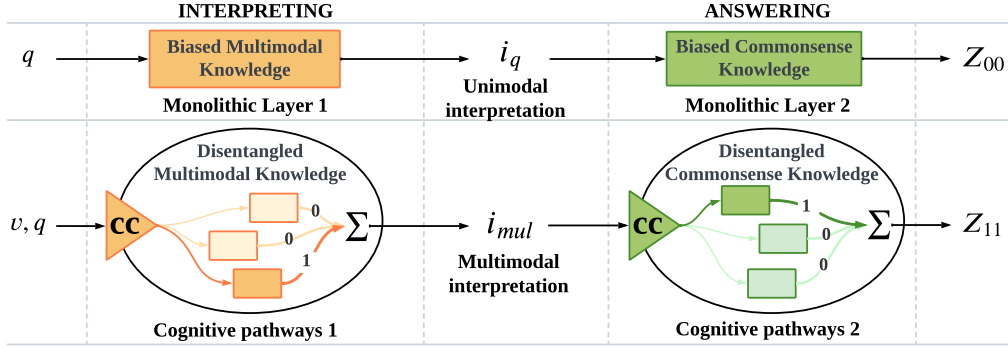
INTERPRETING

ANSWERING

$q$

Biased Multimodal Knowledge

Monolithic Layer 1

$i_q$

Unimodal interpretation

Biased Commonsense Knowledge

Monolithic Layer 2

$Z_{00}$

Disentangled Multimodal Knowledge

$v, q$

CC

0

0

1

$\sum$

$i_{mul}$

Multimodal interpretation

Disentangled Commonsense Knowledge

CC

1

0

0

$\sum$

$Z_{11}$

Cognitive pathways 1

Cognitive pathways 2